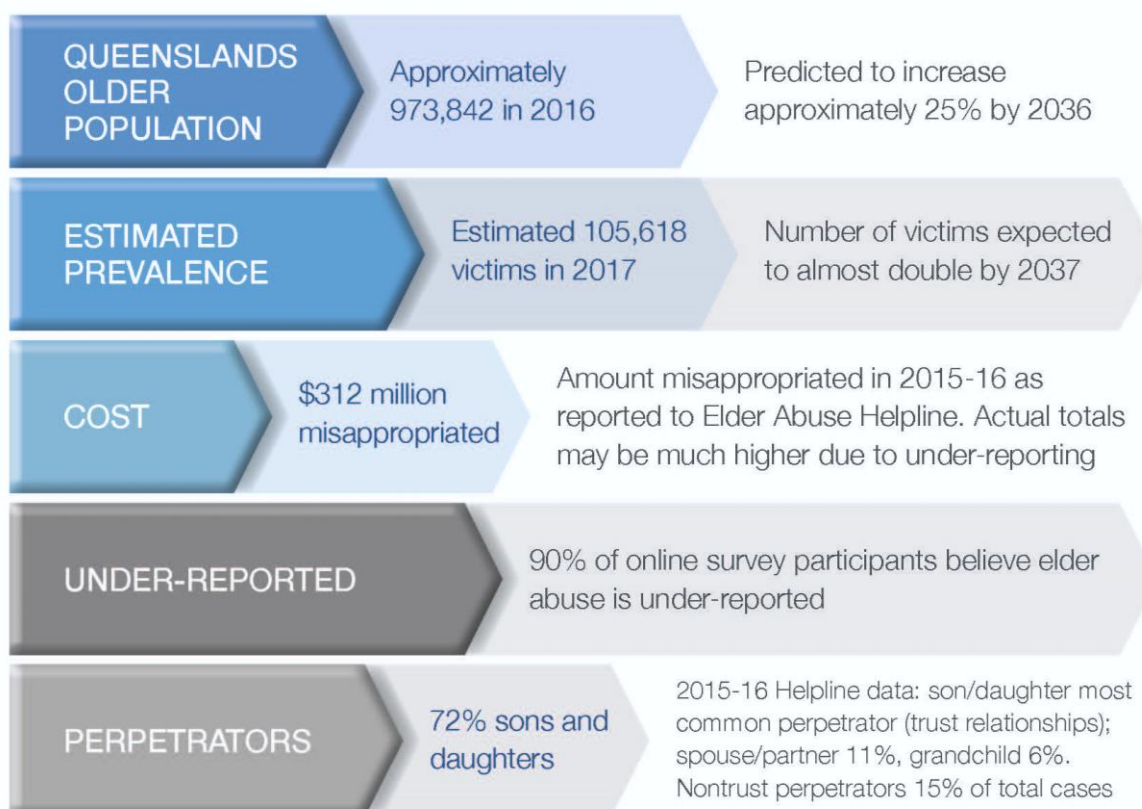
QUEENSLANDS OLDER POPULATION

Approximately 973,842 in 2016

Predicted to increase approximately 25% by 2036

ESTIMATED PREVALENCE

Estimated 105,618 victims in 2017

Number of victims expected to almost double by 2037

COST

$312 million misappropriated

Amount misappropriated in 2015-16 as reported to Elder Abuse Helpline. Actual totals may be much higher due to under-reporting

UNDER-REPORTED

90% of online survey participants believe elder abuse is under-reported

PERPETRATORS

72% sons and daughters

2015-16 Helpline data: son/daughter most common perpetrator (trust relationships); spouse/partner 11%, grandchild 6%. Nontrust perpetrators 15% of total cases